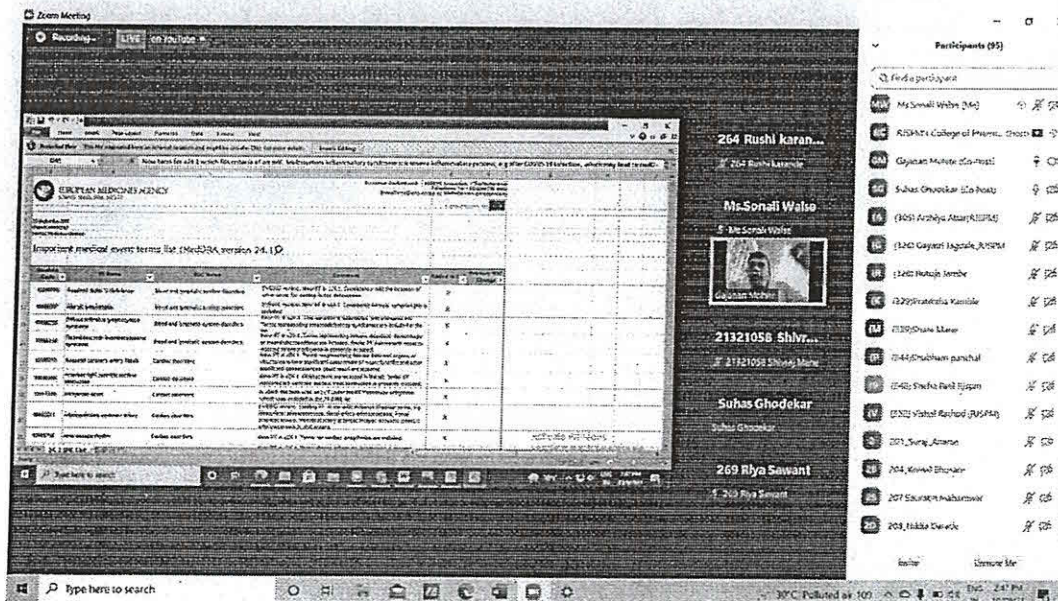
Zoom Meeting

Recording... LIVE on YouTube

EUROPEAN MEDICINES AGENCY

Important medical event terms list (MedDRA version 24.1)

264 Rushi karan...

264 Rushi karande

Ms.Sonali Walse

Ms Sonali Walse

Gajanan Mohite

21321058 Shivr...

21321058 Shivraj Mane

Suhas Ghodekar

Suhas Ghodekar

269 Riya Sawant

269 Riya Sawant

Participants (95)

Find a participant

Ms Sonali Walse (Me)

RJSPM's College of Pharm... (Host)

Gajanan Mohite (Co-host)

Suhas Ghodekar (Co-host)

(305) Arshiya Attar(RJSPM)

(326) Gayatri Jagtale_RJSPM

(326) Rutuja Serebe

(329)Pratiksha Kamble

(329)Shane Mane

(244)Shubham panchal

(248) Sneha Patil Rjspm

(252) Vishal Rathod (RJSPM)

201_Suraj_Attarde

204_Komal Bhosale

207 Saurabh Maheshwar

208_Nikita Dewale

Invite

Unmute Me

Type here to search

30°C Polluted air 101